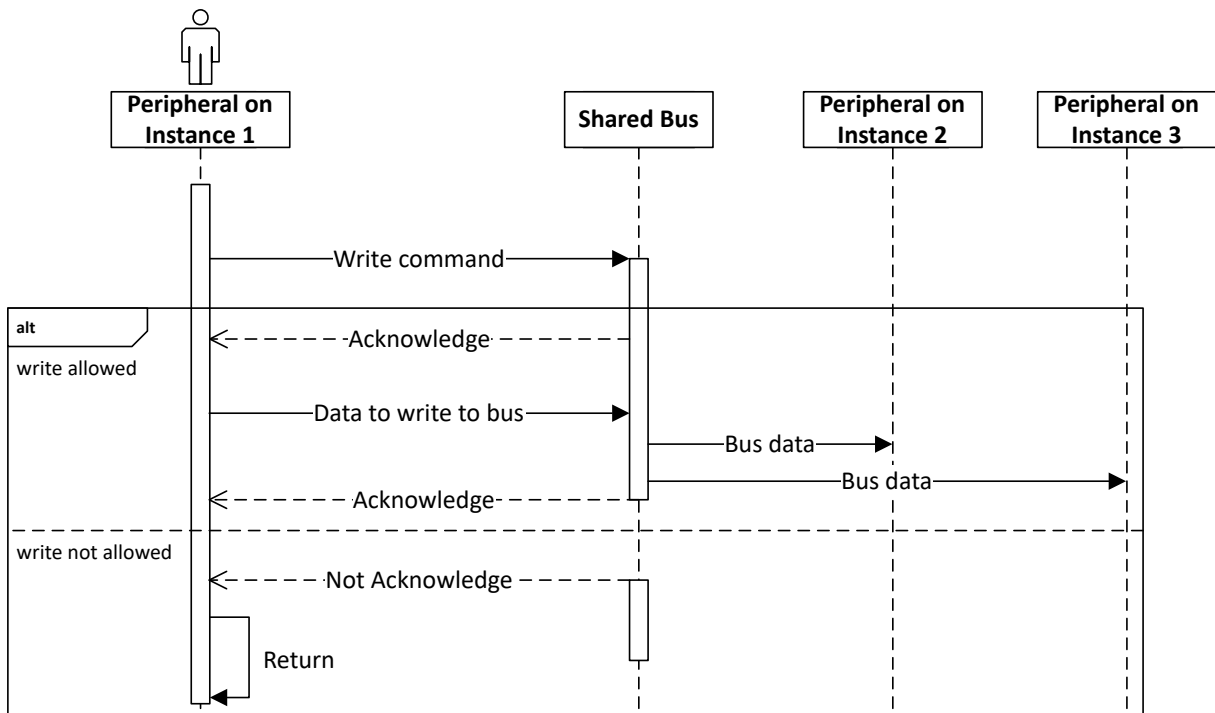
Peripheral on Instance 1

Shared Bus

Peripheral on Instance 2

Peripheral on Instance 3

Write command

alt

write allowed

Acknowledge

Data to write to bus

Bus data

Bus data

Acknowledge

write not allowed

Not Acknowledge

Return